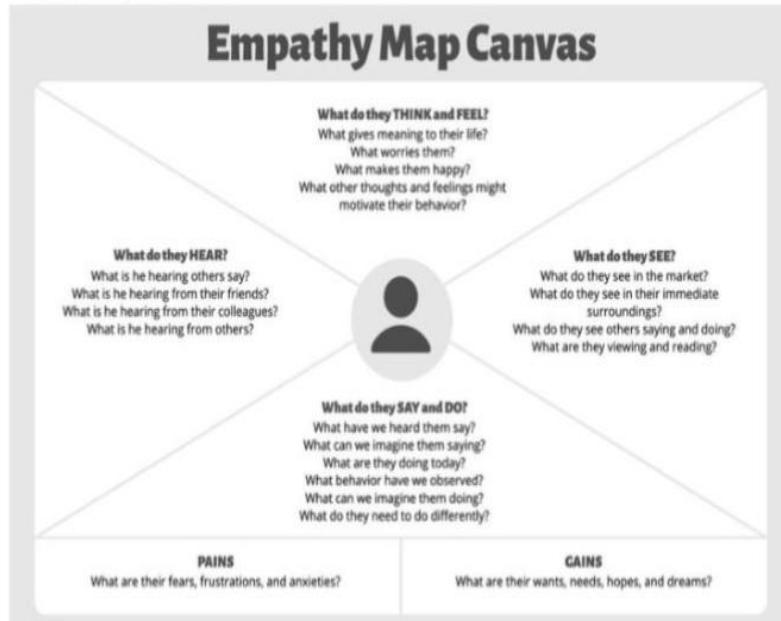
Empathy Map Canvas

What do they THINK and FEEL?
What gives meaning to their life?
What worries them?
What makes them happy?
What other thoughts and feelings might motivate their behavior?

What do they HEAR?
What is he hearing others say?
What is he hearing from their friends?
What is he hearing from their colleagues?
What is he hearing from others?

What do they SEE?
What do they see in the market?
What do they see in their immediate surroundings?
What do they see others saying and doing?
What are they viewing and reading?

What do they SAY and DO?
What have we heard them say?
What can we imagine them saying?
What are they doing today?
What behavior have we observed?
What can we imagine them doing?
What do they need to do differently?

PAINS
What are their fears, frustrations, and anxieties?

GAINS
What are their wants, needs, hopes, and dreams?